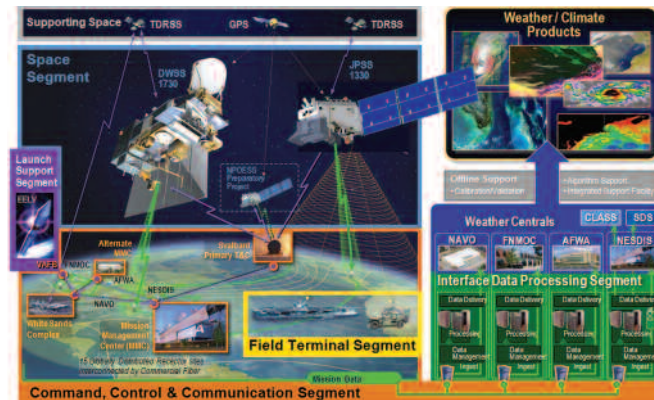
Supporting Space TDRSS GPS TDRSS

Weather / Climate Products

Space Segment

DWSS 1730

JPSS 1330

NPOESS Preparatory Project

Launch Support Segment

EELV

Offline Support
- Calibration/Validation

Algorithm Support
- Integrated Support Facility

Weather Centrals

CLASS SDS

NAVO FNMOC AFWA NESDIS

Interface Data Processing Segment

Data Delivery Data Delivery Data Delivery Data Delivery

Processing Processing Processing Processing

Data Management Ingest Data Management Ingest Data Management Ingest Data Management Ingest

VAFB FNMOC

Alternate MMC

AFWA

NAVO

NESDIS

Svalbard Primary C3S

White Sands Complex

Mission Management Center (MMC)

15 Globally Distributed Receptor Sites Interconnected by Commercial Fiber

Field Terminal Segment

Mission Data

Command, Control & Communication Segment